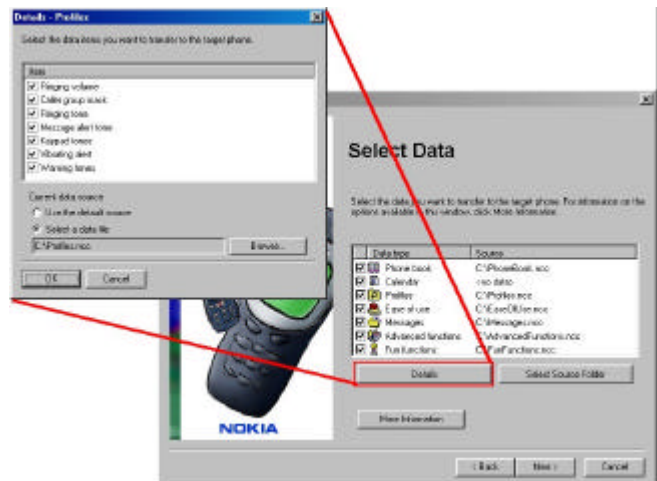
Details - Profiles

Select the data items you want to transfer to the target phone.

| Item |
|---|
| Ringing volume |
| Caller group sounds |
| Ringing tones |
| Message alert tone |
| Keypad tones |
| Vibrating alert |
| Warning tones |

Current data source
Use the default source
Select a data file
C:\Profiles.ncc
Browse...

OK
Cancel

Select Data

Select the data you want to transfer to the target phone. For information on the options available in this window, click More Information.

| Data type | Source |
|---|---|
| Phone book | C:\PhoneBook.ncc |
| Calendar | <no data> |
| Profiles | C:\Profiles.ncc |
| Ease of use | C:\EaseOfUse.ncc |
| Messages | C:\Messages.ncc |
| Advanced functions | C:\AdvancedFunctions.ncc |
| Fun functions | C:\FunFunctions.ncc |

Details
Select Source Folder

More Information

NOKIA

< Back
Next >
Cancel